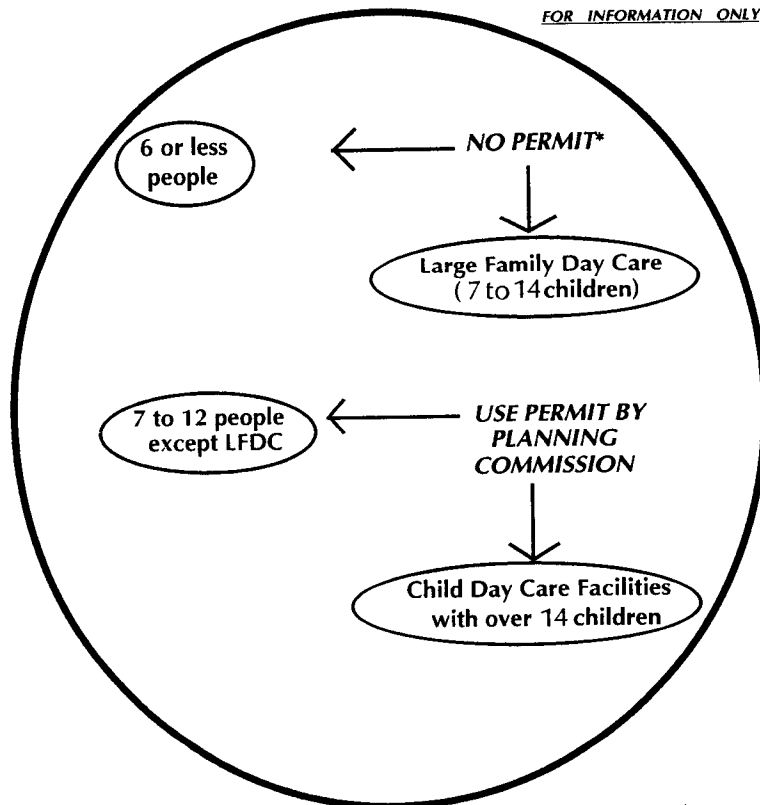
FOR INFORMATION ONLY

6 or less people

NO PERMIT*

Large Family Day Care (7 to 14 children)

7 to 12 people except LFDC

USE PERMIT BY PLANNING COMMISSION

Child Day Care Facilities with over 14 children